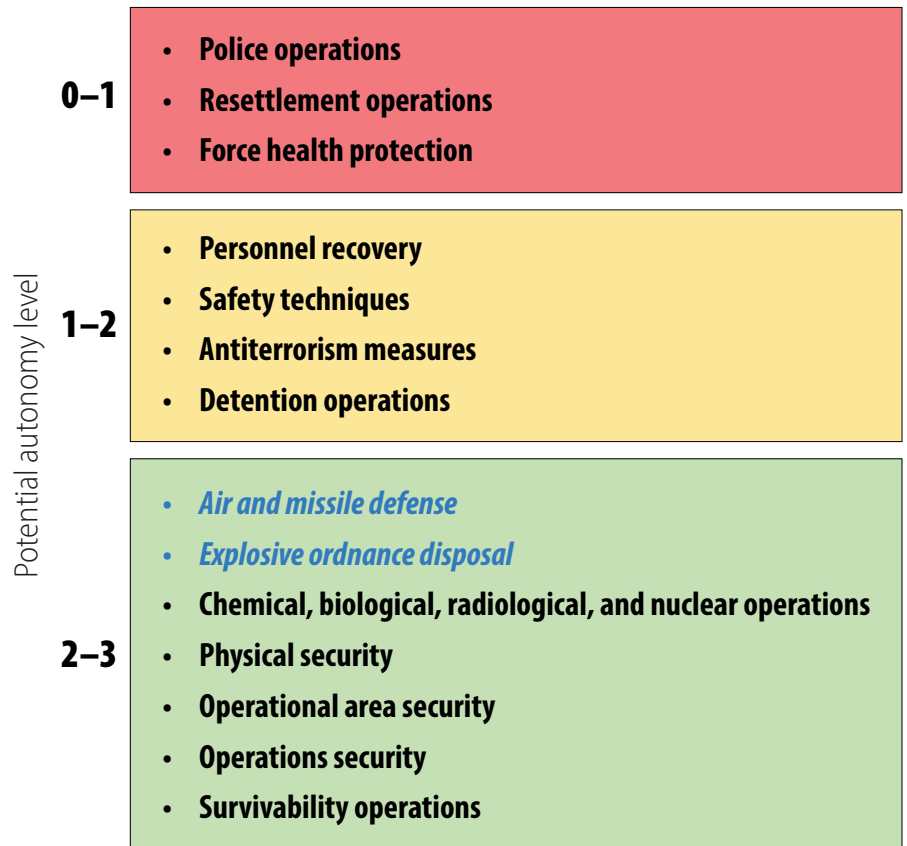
Potential autonomy level

0–1
- Police operations
- Resettlement operations
- Force health protection

1–2
- Personnel recovery
- Safety techniques
- Antiterrorism measures
- Detention operations

2–3
- Air and missile defense
- Explosive ordnance disposal
- Chemical, biological, radiological, and nuclear operations
- Physical security
- Operational area security
- Operations security
- Survivability operations